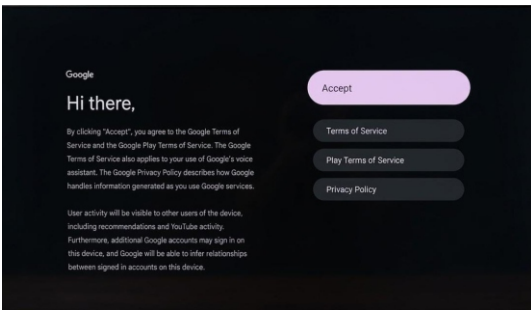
Google

Hi there,

By clicking "Accept", you agree to the Google Terms of Service and the Google Play Terms of Service. The Google Terms of Service also applies to your use of Google's voice assistant. The Google Privacy Policy describes how Google handles information generated as you use Google services.

User activity will be visible to other users of the device, including recommendations and YouTube activity. Furthermore, additional Google accounts may sign in on this device, and Google will be able to infer relationships between signed in accounts on this device.

Accept

Terms of Service

Play Terms of Service

Privacy Policy